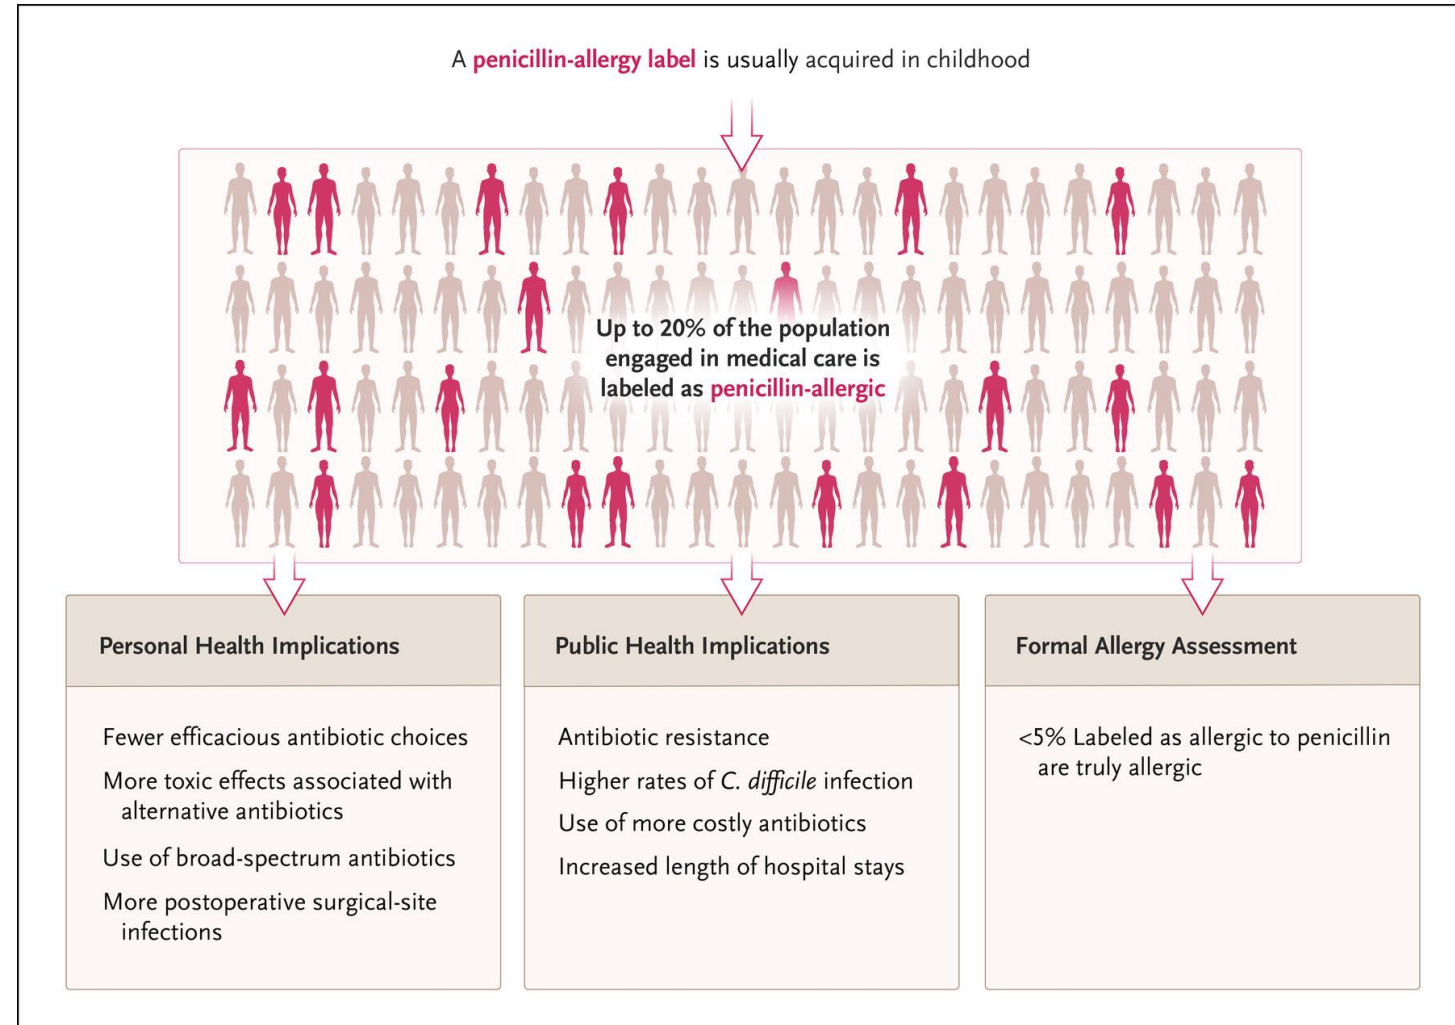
A penicillin-allergy label is usually acquired in childhood

Up to 20% of the population engaged in medical care is labeled as penicillin-allergic

Personal Health Implications

Fewer efficacious antibiotic choices

More toxic effects associated with alternative antibiotics

Use of broad-spectrum antibiotics

More postoperative surgical-site infections

Public Health Implications

Antibiotic resistance

Higher rates of C. difficile infection

Use of more costly antibiotics

Increased length of hospital stays

Formal Allergy Assessment

<5% Labeled as allergic to penicillin are truly allergic